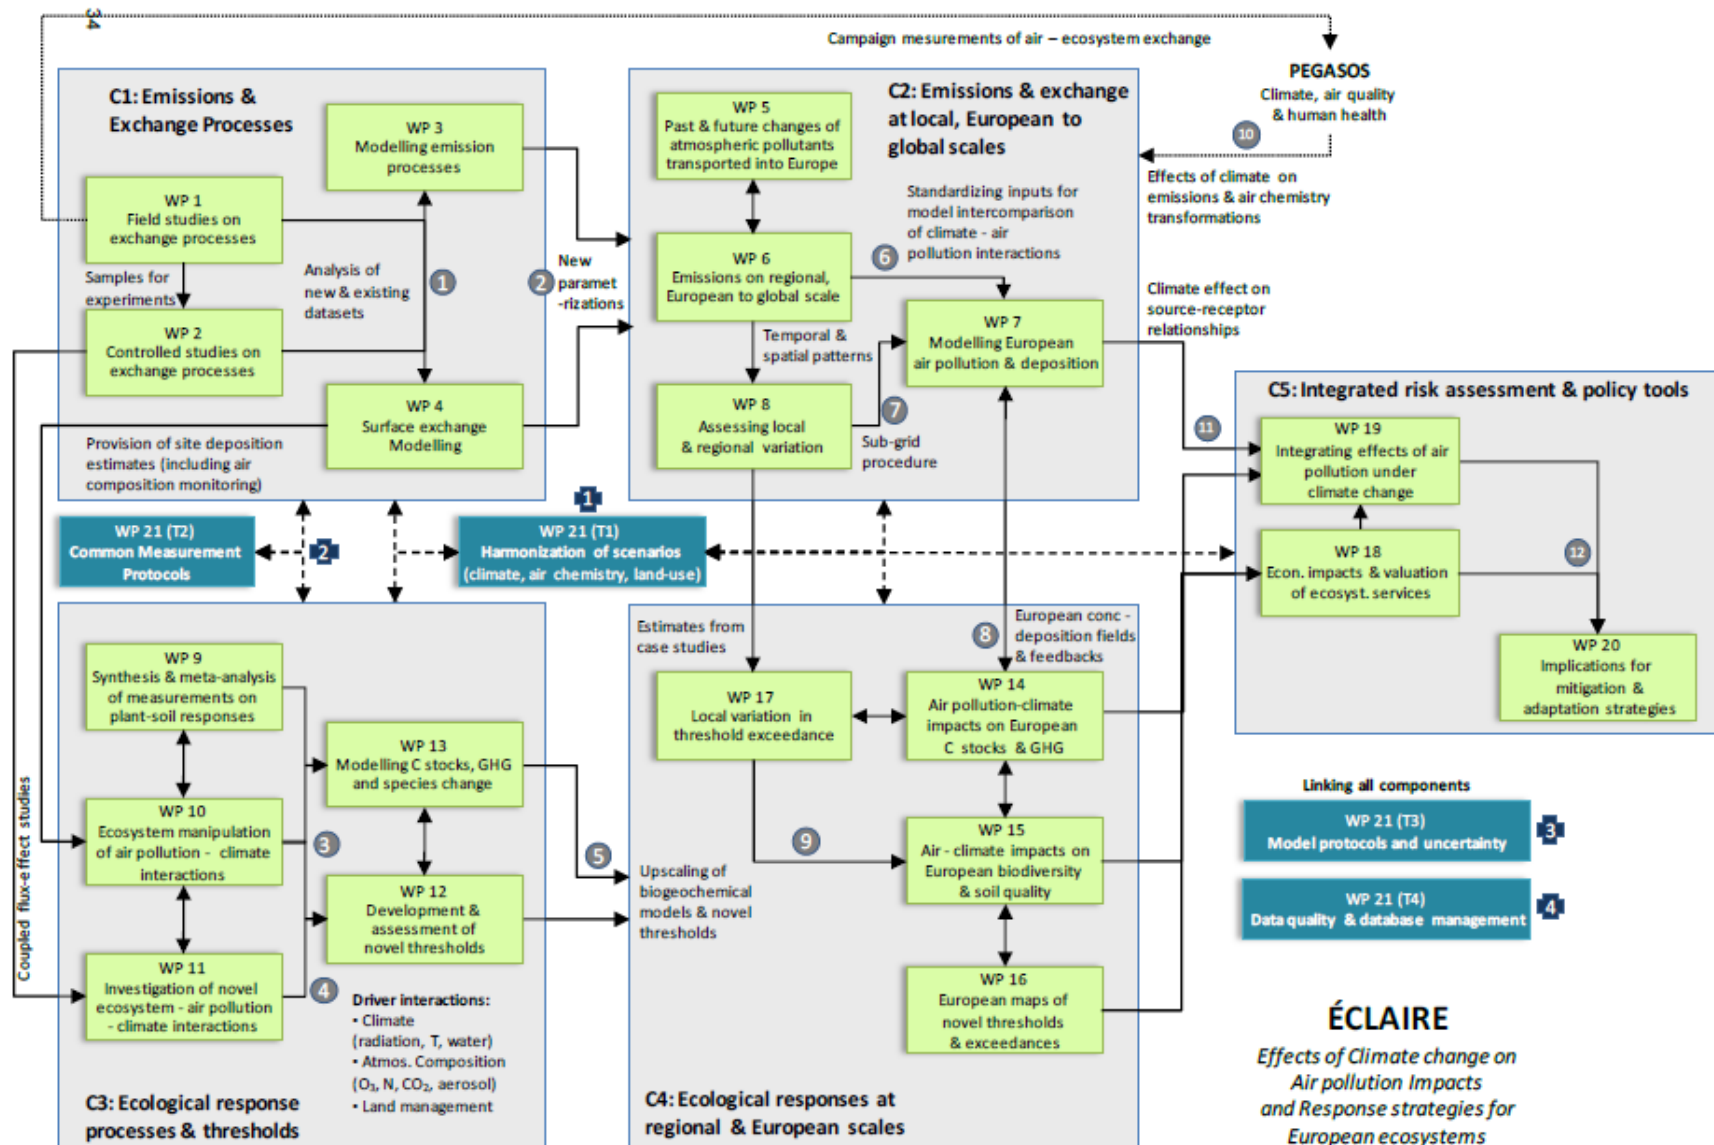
34

Campaign mesurements of air – ecosystem exchange

PEGASOS
Climate, air quality & human health

10

Effects of climate on emissions & air chemistry transformations

C1: Emissions & Exchange Processes

WP 3
Modelling emission processes

WP 1
Field studies on exchange processes

Samples for experiments

Analysis of new & existing datasets

1

WP 2
Controlled studies on exchange processes

WP 4
Surface exchange Modelling

Provision of site deposition estimates (including air composition monitoring)

2
New paramet -rizations

C2: Emissions & exchange at local, European to global scales

WP 5
Past & future changes of atmospheric pollutants transported into Europe

WP 6
Emissions on regional, European to global scale

6
Standardizing inputs for model intercomparison of climate - air pollution interactions

Temporal & spatial patterns

WP 7
Modelling European air pollution & deposition

WP 8
Assessing local & regional variation

7
Sub-grid procedure

Climate effect on source-receptor relationships

C5: Integrated risk assessment & policy tools

11

WP 19
Integrating effects of air pollution under climate change

WP 18
Econ. impacts & valuation of ecosyst. services

12

WP 20
Implications for mitigation & adaptation strategies

1

WP 21 (T2)
Common Measurement Protocols

2

WP 21 (T1)
Harmonization of scenarios (climate, air chemistry, land-use)

Estimates from case studies

8
European conc - deposition fields & feedbacks

WP 9
Synthesis & meta-analysis of measurements on plant-soil responses

WP 13
Modelling C stocks, GHG and species change

WP 17
Local variation in threshold exceedance

WP 14
Air pollution-climate impacts on European C stocks & GHG

Linking all components

WP 21 (T3)
Model protocols and uncertainty

3

WP 10
Ecosystem manipulation of air pollution - climate interactions

3

5

9

WP 15
Air - climate impacts on European biodiversity & soil quality

Upscaling of biogeochemical models & novel thresholds

WP 12
Development & assessment of novel thresholds

WP 21 (T4)
Data quality & database management

4

Coupled flux-effect studies

WP 11
Investigation of novel ecosystem - air pollution - climate interactions

4

Driver interactions:
• Climate (radiation, T, water)
• Atmos. Composition ($O_3$, N, $CO_2$, aerosol)
• Land management

WP 16
European maps of novel thresholds & exceedances

ÉCLAIRE
Effects of Climate change on Air pollution Impacts and Response strategies for European ecosystems

C3: Ecological response processes & thresholds

C4: Ecological responses at regional & European scales